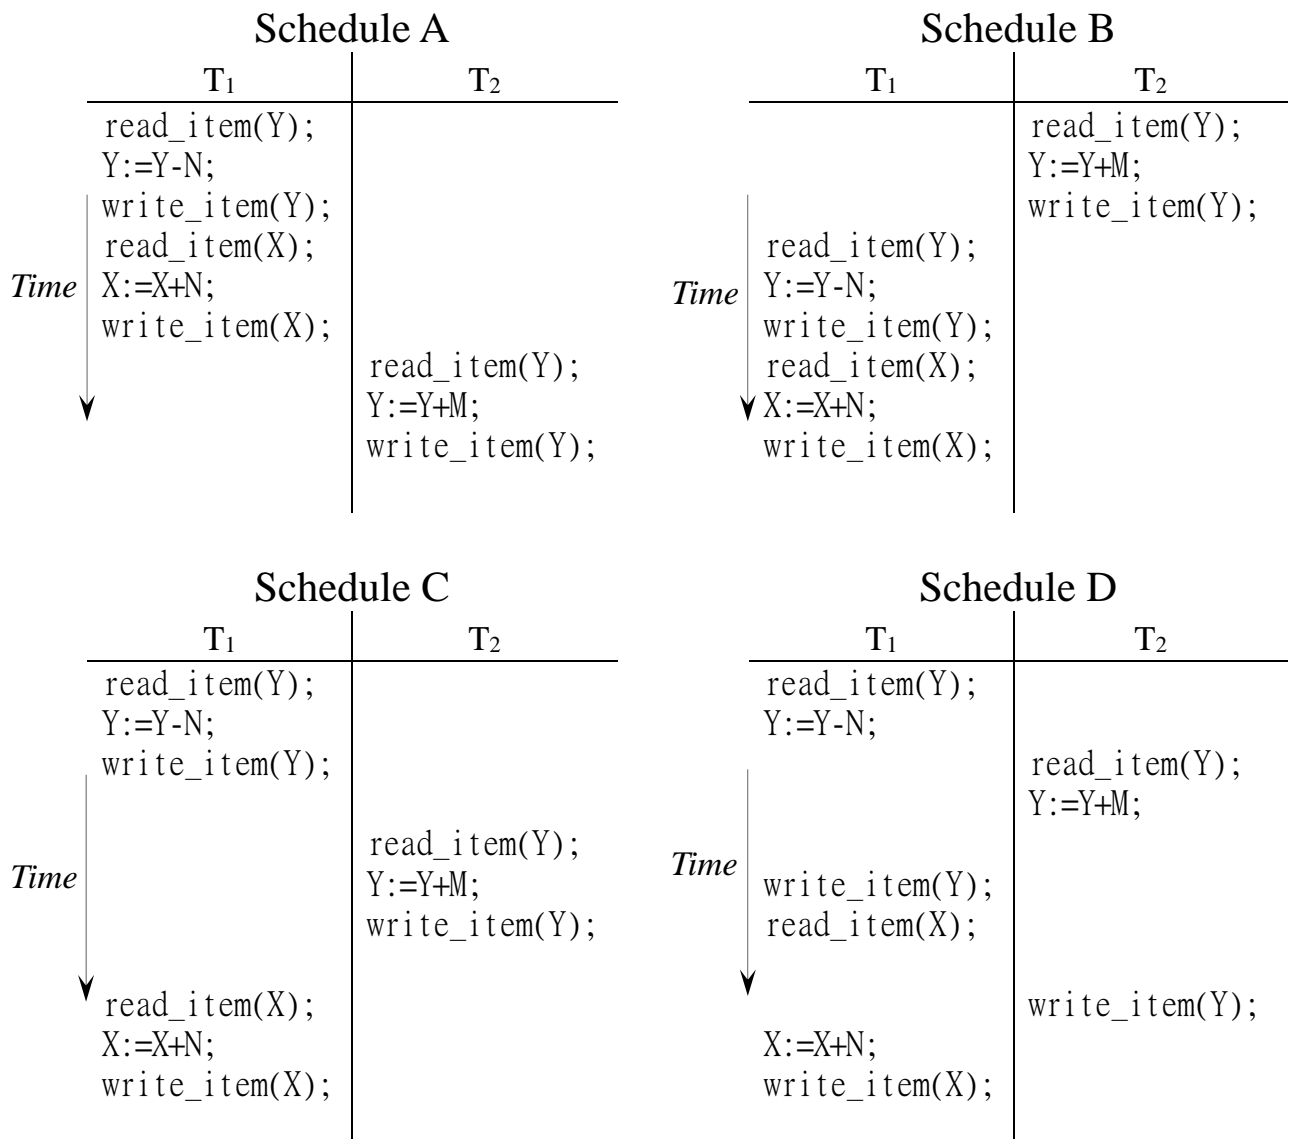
Schedule A

| $T_1$ | $T_2$ |
|---|---|
| read_item(Y); | |
| Y:=Y-N; | |
| write_item(Y); | |
| read_item(X); | |
| X:=X+N; | |
| write_item(X); | |
| | read_item(Y); |
| | Y:=Y+M; |
| | write_item(Y); |

Time

Schedule B

| $T_1$ | $T_2$ |
|---|---|
| | read_item(Y); |
| | Y:=Y+M; |
| | write_item(Y); |
| read_item(Y); | |
| Y:=Y-N; | |
| write_item(Y); | |
| read_item(X); | |
| X:=X+N; | |
| write_item(X); | |

Time

Schedule C

| $T_1$ | $T_2$ |
|---|---|
| read_item(Y); | |
| Y:=Y-N; | |
| write_item(Y); | |
| | read_item(Y); |
| | Y:=Y+M; |
| | write_item(Y); |
| read_item(X); | |
| X:=X+N; | |
| write_item(X); | |

Time

Schedule D

| $T_1$ | $T_2$ |
|---|---|
| read_item(Y); | |
| Y:=Y-N; | |
| | read_item(Y); |
| | Y:=Y+M; |
| write_item(Y); | |
| read_item(X); | |
| | write_item(Y); |
| X:=X+N; | |
| write_item(X); | |

Time